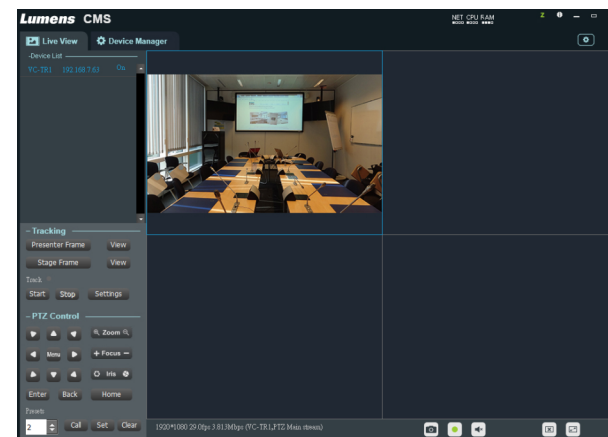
Lumens CMS

NET CPU RAM

Live View
Device Manager

-Device List
VC-TR1 192.168.7.63 On

- Tracking
Presenter Frame View
Stage Frame View
Track
Start Stop Settings

- PTZ Control
Zoom
Menu
Focus
Iris
Enter Back Home
Presets
2 Call Set Clear

1920*1080 29.0fps 3.813Mbps (VC-TR1,PTZ Main stream)